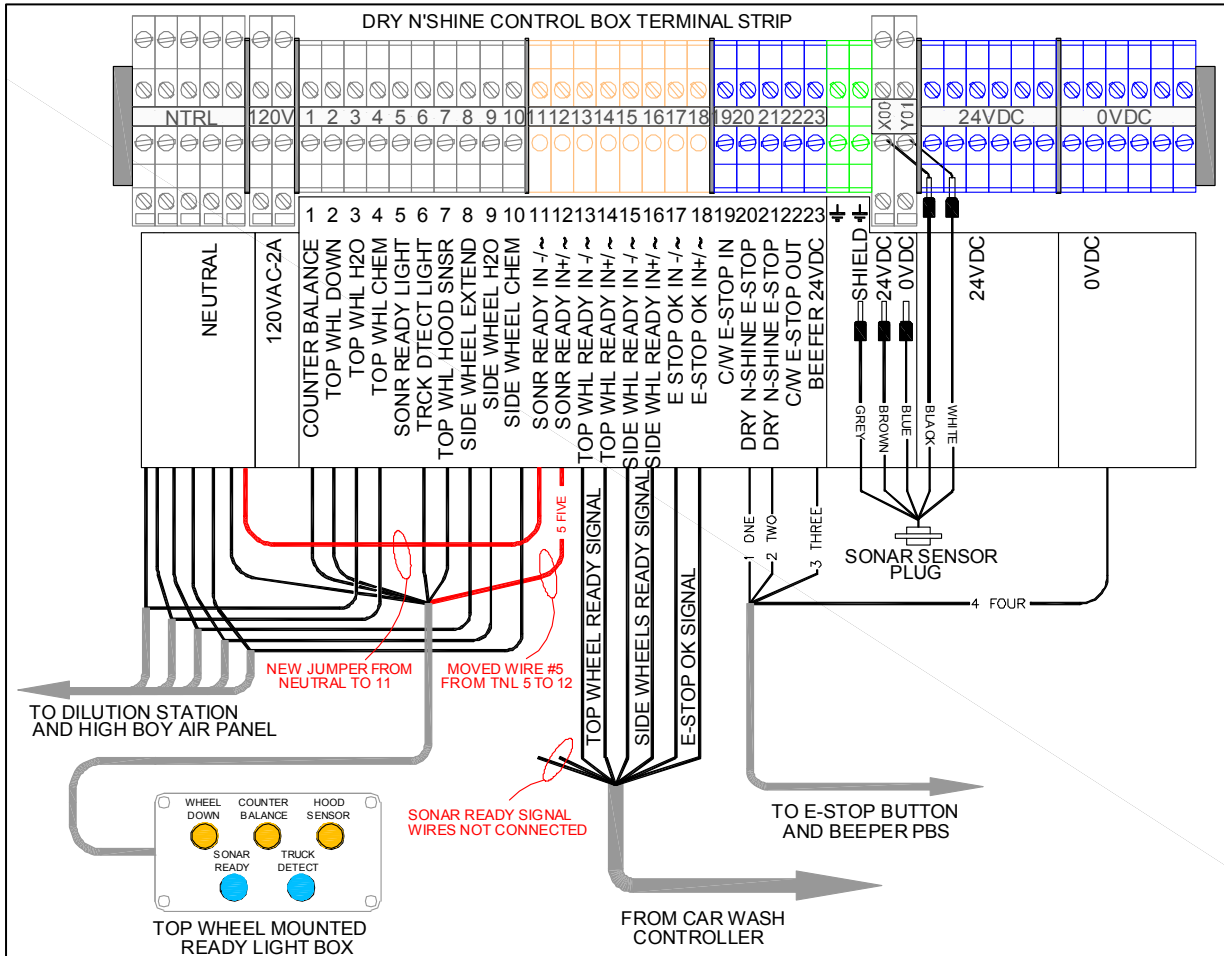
DRY N'SHINE CONTROL BOX TERMINAL STRIP

NTRL 120V 1 2 3 4 5 6 7 8 9 10 11 12 13 14 15 16 17 18 19 20 21 22 23 X00 X01 24VDC 0VDC

1 2 3 4 5 6 7 8 9 10 11 12 13 14 15 16 17 18 19 20 21 22 23

NEUTRAL
120VAC-2A
COUNTER BALANCE
TOP WHL DOWN
TOP WHL H2O
TOP WHL CHEM
SONR READY LIGHT
TRCK DTECT LIGHT
TOP WHL HOOD SNSR
SIDE WHEEL EXTEND
SIDE WHEEL H2O
SIDE WHEEL CHEM
SONR READY IN -/~
SONR READY IN+/~
TOP WHL READY IN -/~
TOP WHL READY IN+/~
SIDE WHL READY IN -/~
SIDE WHL READY IN+/~
E STOP OK IN -/~
E-STOP OK IN+/~
C/W E-STOP IN
DRY N-SHINE E-STOP
DRY N-SHINE E-STOP
C/W E-STOP OUT
BEEFER 24VDC
SHIELD
24VDC
0VDC
24VDC
0VDC

GREY BROWN BLUE BLACK WHITE

5 FIVE

1 ONE 2 TWO 3 THREE

SONAR SENSOR PLUG

4 FOUR

TOP WHEEL READY SIGNAL
SIDE WHEELS READY SIGNAL
E-STOP OK SIGNAL

NEW JUMPER FROM NEUTRAL TO 11

MOVED WIRE #5 FROM TNL 5 TO 12

TO DILUTION STATION AND HIGH BOY AIR PANEL

SONAR READY SIGNAL WIRES NOT CONNECTED

TO E-STOP BUTTON AND BEEPER PBS

WHEEL DOWN
COUNTER BALANCE
HOOD SENSOR
SONAR READY
TRUCK DETECT

TOP WHEEL MOUNTED READY LIGHT BOX

FROM CAR WASH CONTROLLER